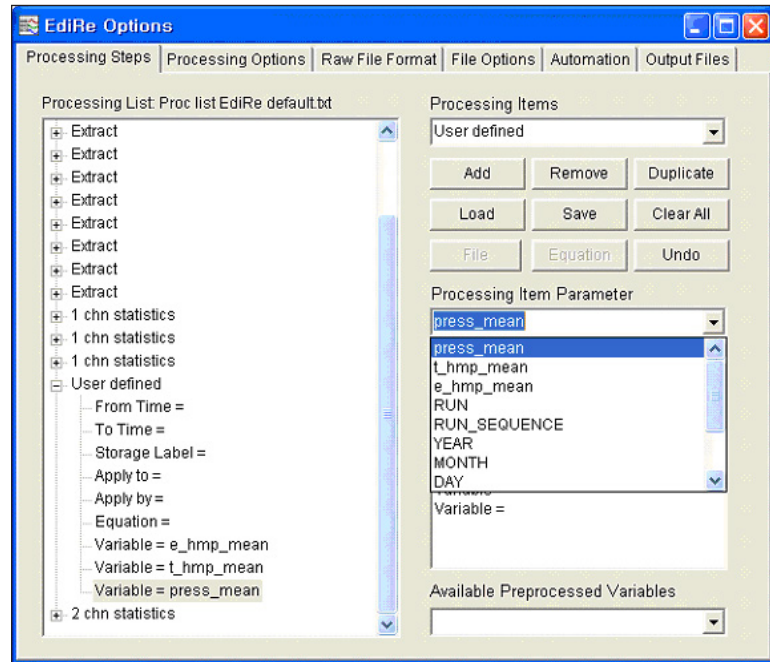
EdiRe Options

Processing Steps | Processing Options | Raw File Format | File Options | Automation | Output Files

Processing List: Proc list EdiRe default.txt

Extract
Extract
Extract
Extract
Extract
Extract
Extract
Extract
1 chn statistics
1 chn statistics
1 chn statistics
User defined
From Time =
To Time =
Storage Label =
Apply to =
Apply by =
Equation =
Variable = e_hmp_mean
Variable = t_hmp_mean
Variable = press_mean
2 chn statistics

Processing Items
User defined

Add
Remove
Duplicate
Load
Save
Clear All
File
Equation
Undo

Processing Item Parameter
press_mean

press_mean
t_hmp_mean
e_hmp_mean
RUN
RUN_SEQUENCE
YEAR
MONTH
DAY

Variable =

Available Preprocessed Variables